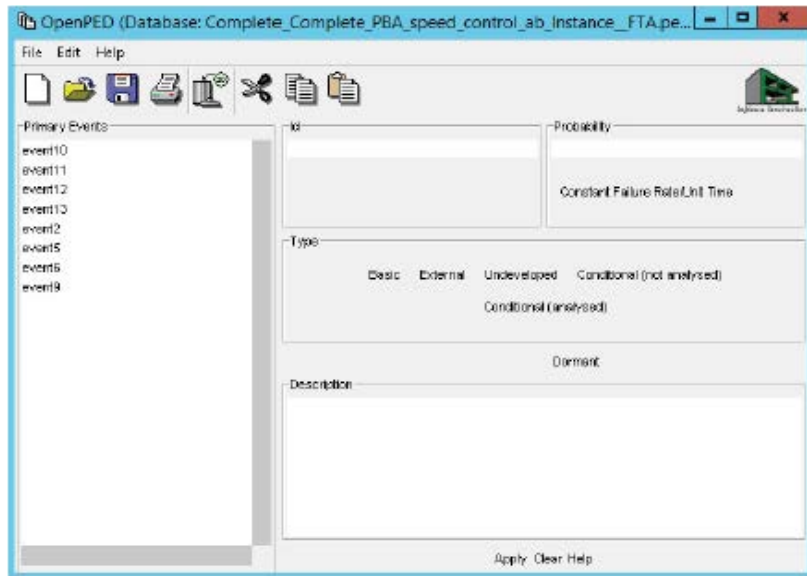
OpenPED (Database: Complete_Complete_PBA_speed_control_ab_Instance_FTA.pe...

File Edit Help

Primary Events
event10
event11
event12
event13
event2
event5
event6
event9

Id

Probability

Constant Failure Rate/Unit Time

Type

Basic External Undeveloped Conditional (not analysed)

Conditional (analysed)

Dormant

Description

Apply Clear Help